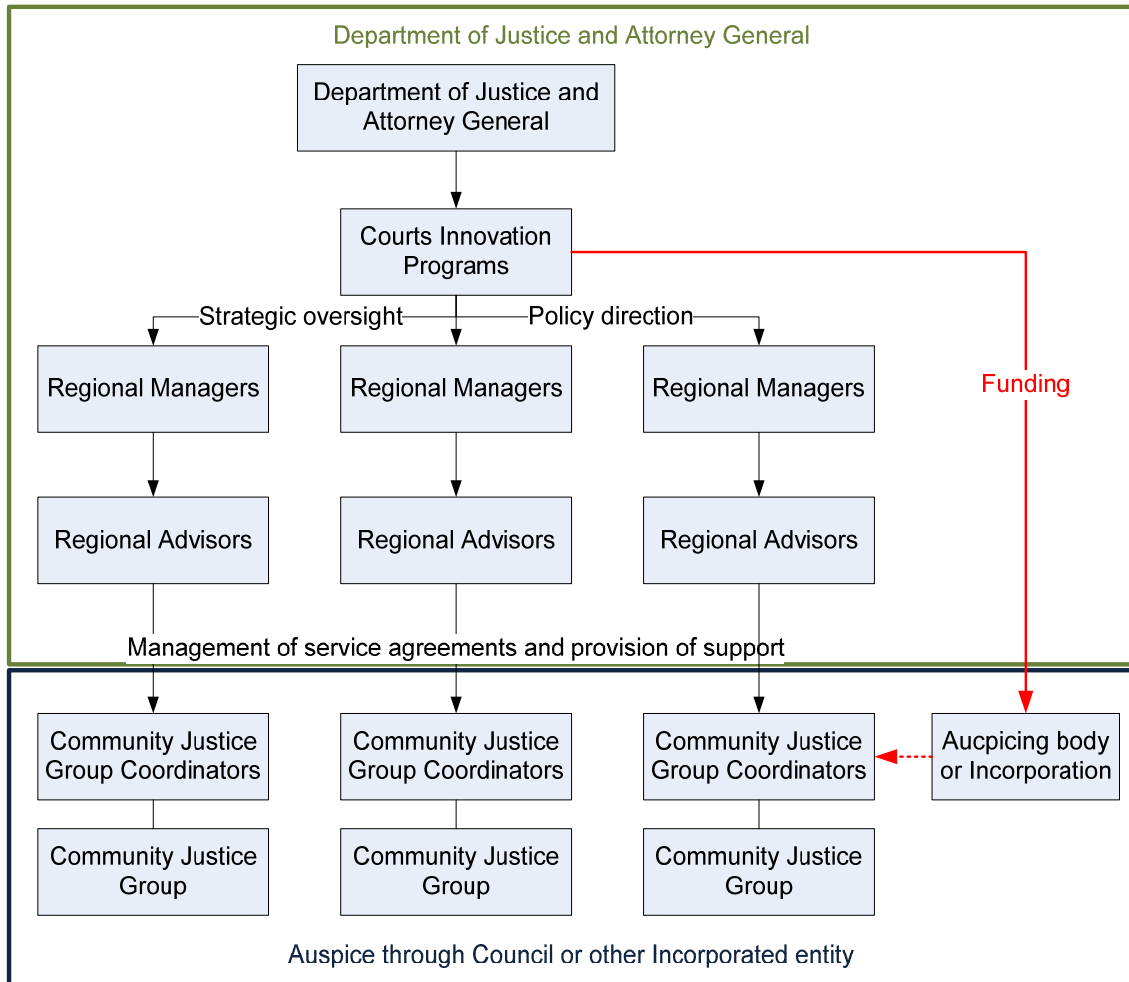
Department of Justice and Attorney General

Department of Justice and Attorney General

Courts Innovation Programs

Strategic oversight

Policy direction

Funding

Regional Managers

Regional Managers

Regional Managers

Regional Advisors

Regional Advisors

Regional Advisors

Management of service agreements and provision of support

Community Justice Group Coordinators

Community Justice Group Coordinators

Community Justice Group Coordinators

Aucpicing body or Incorporation

Community Justice Group

Community Justice Group

Community Justice Group

Auspice through Council or other Incorporated entity